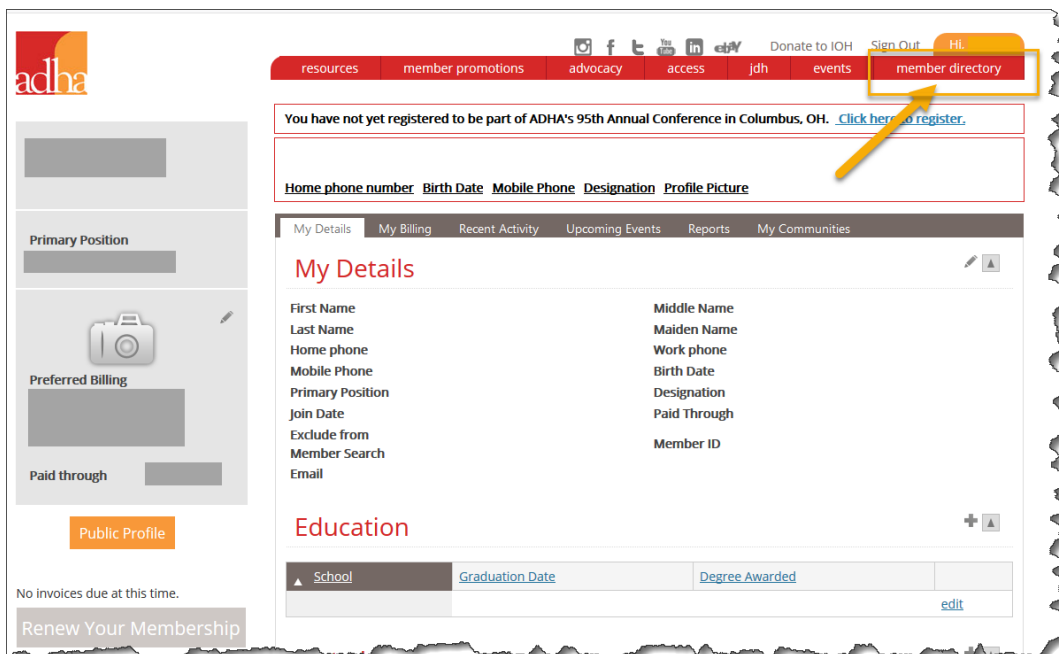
adha

Donate to IOH Sign Out Hi

resources member promotions advocacy access jdh events member directory

You have not yet registered to be part of ADHA's 95th Annual Conference in Columbus, OH. Click here to register.

Home phone number Birth Date Mobile Phone Designation Profile Picture

Primary Position

Preferred Billing

Paid through

Public Profile

No invoices due at this time.

Renew Your Membership

My Details My Billing Recent Activity Upcoming Events Reports My Communities

My Details

First Name
Last Name
Home phone
Mobile Phone
Primary Position
Join Date
Exclude from Member Search
Email

Middle Name
Maiden Name
Work phone
Birth Date
Designation
Paid Through
Member ID

Education

| School | Graduation Date | Degree Awarded | |
|---|---|---|---|
| | | | edit |